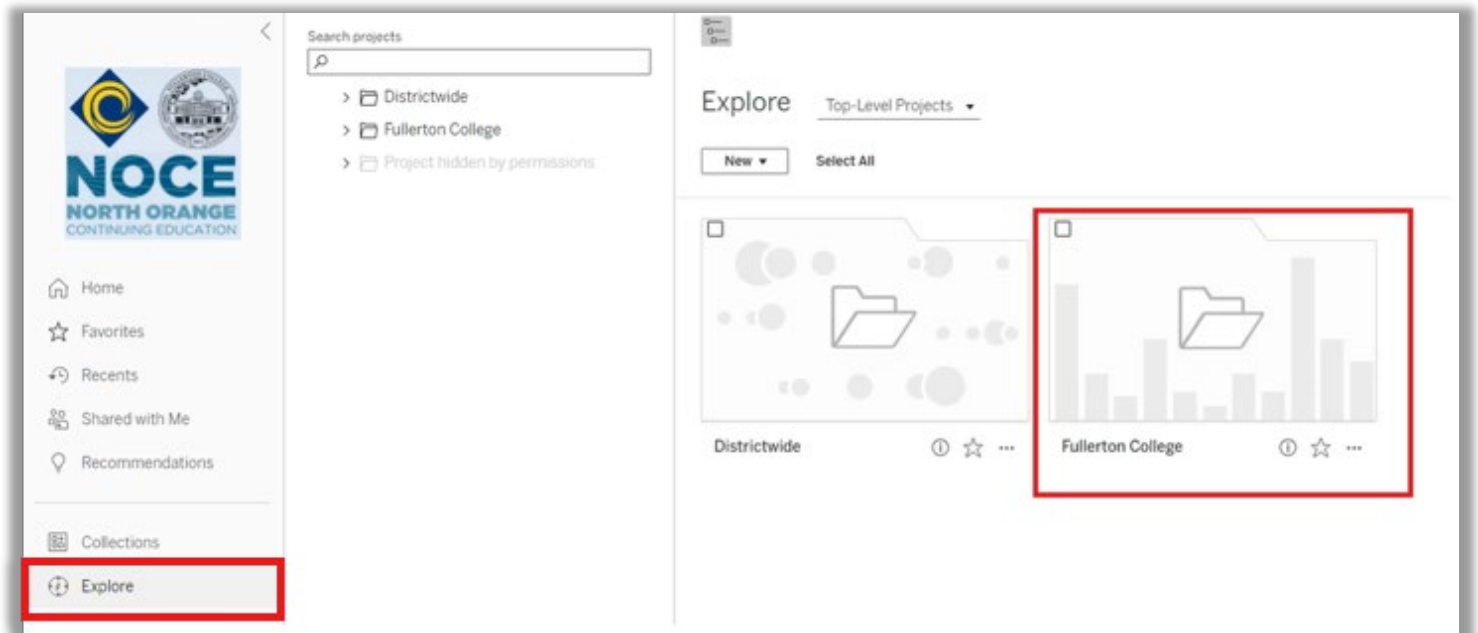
NOCE
NORTH ORANGE
CONTINUING EDUCATION

Home
Favorites
Recents
Shared with Me
Recommendations

Collections
Explore

Search projects

Districtwide
Fullerton College
Project hidden by permissions

Explore Top-Level Projects

New Select All

Districtwide

Fullerton College